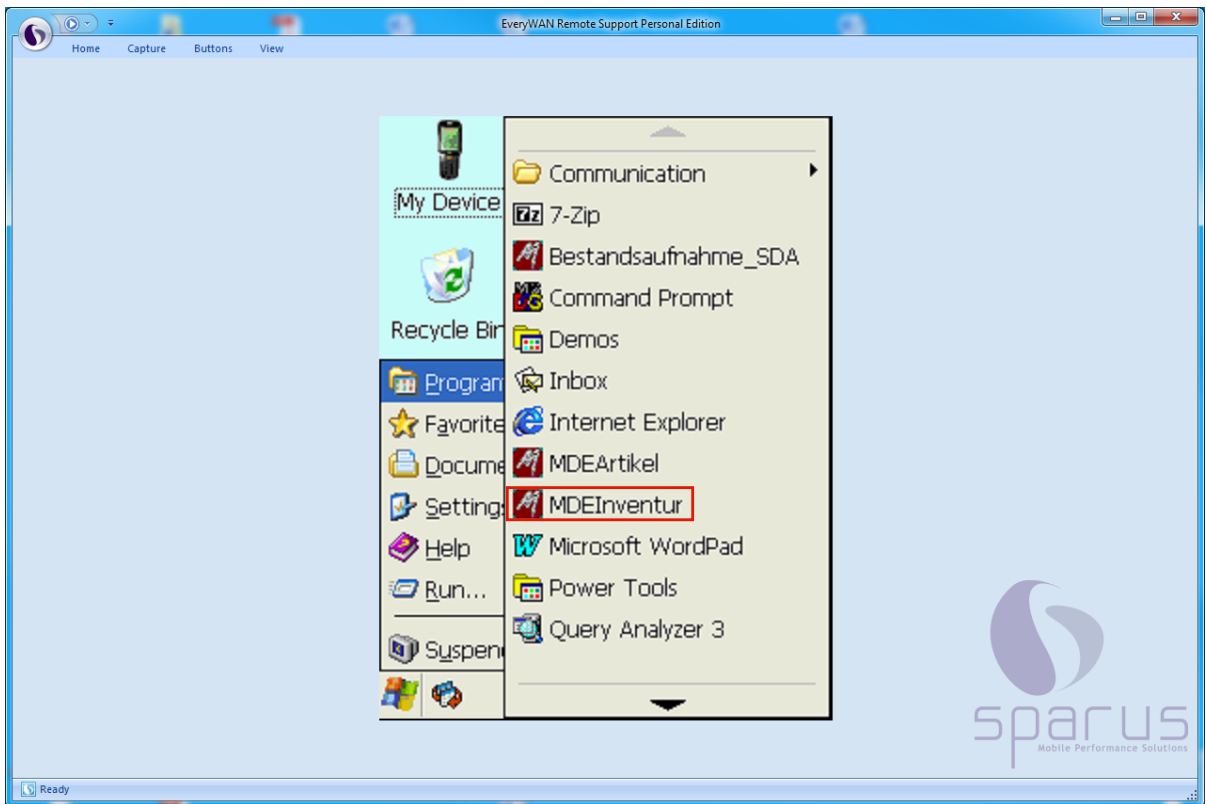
EveryWAN Remote Support Personal Edition

Home Capture Buttons View

My Device

Recycle Bin

Program

Favorite

Docume

Setting

Help

Run...

Suspen

Communication

7-Zip

Bestandsaufnahme_SDA

Command Prompt

Demos

Inbox

Internet Explorer

MDEArtikel

MDEInventur

Microsoft WordPad

Power Tools

Query Analyzer 3

sparus

Mobile Performance Solutions

Ready